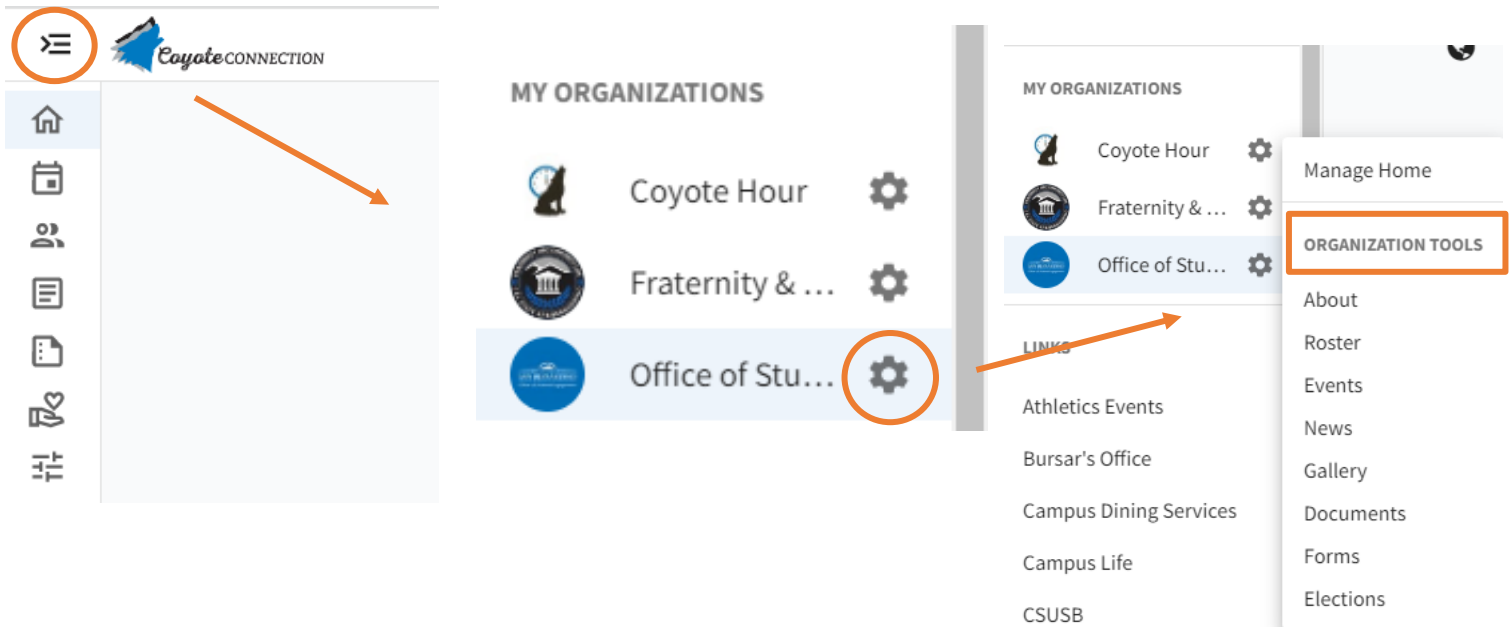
Coyote CONNECTION

MY ORGANIZATIONS

Coyote Hour

Fraternity & ...

Office of Stu...

MY ORGANIZATIONS

Coyote Hour

Fraternity & ...

Office of Stu...

LINKS

Athletics Events

Bursar's Office

Campus Dining Services

Campus Life

CSUSB

Manage Home

ORGANIZATION TOOLS

About

Roster

Events

News

Gallery

Documents

Forms

Elections